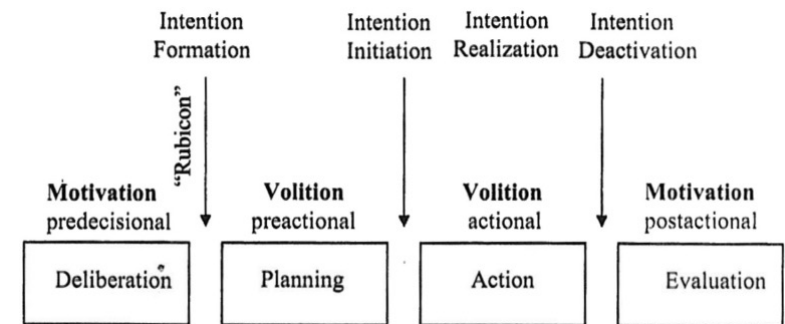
Intention Formation

"Rubicon"

Intention Initiation

Intention Realization

Intention Deactivation

**Motivation** predecisional

Deliberation

**Volition** preactional

Planning

**Volition** actional

Action

**Motivation** postactional

Evaluation